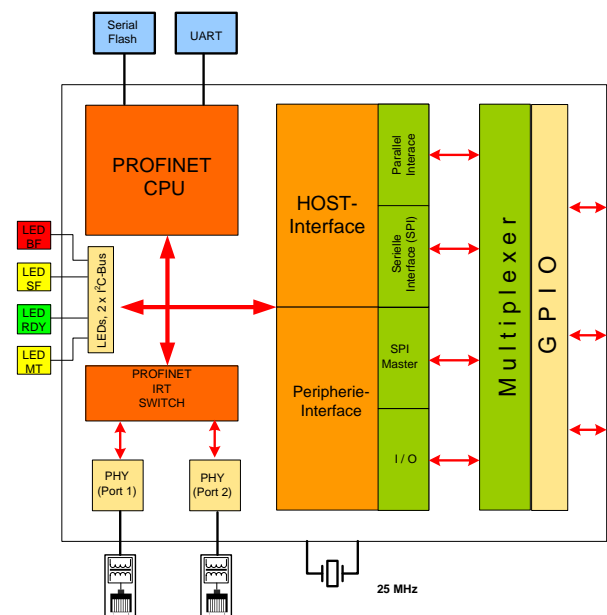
Serial Flash

UART

PROFINET CPU

LED BF

LED SF

LED RDY

LED MT

LEDs, 2 x I$^2$C-Bus

PROFINET IRT SWITCH

PHY (Port 1)

PHY (Port 2)

HOST-Interface

Peripherie-Interface

Parallel Interface

Serielle Interface (SPI)

SPI Master

I / O

Multiplexer

GPIO

25 MHz